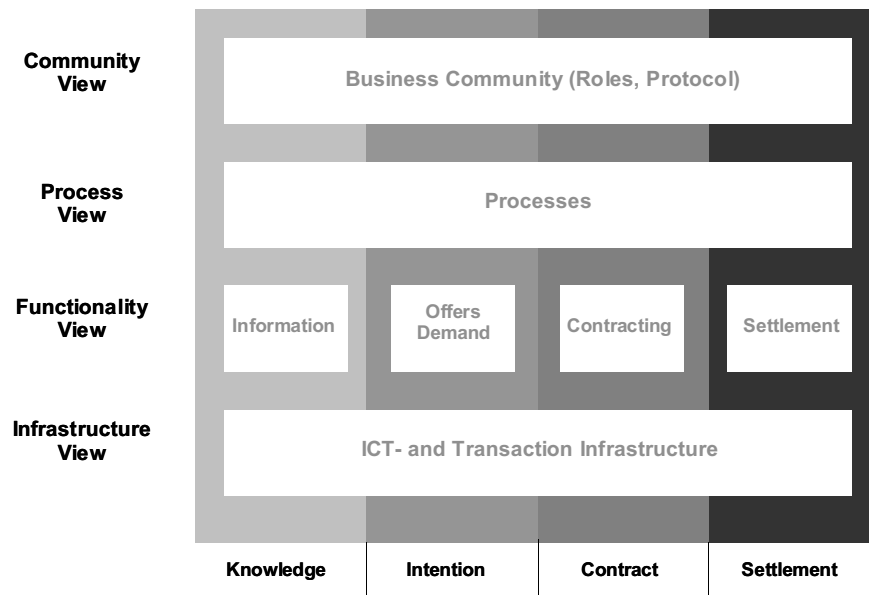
Community View

Business Community (Roles, Protocol)

Process View

Processes

Functionality View

Information

Offers Demand

Contracting

Settlement

Infrastructure View

ICT- and Transaction Infrastructure

Knowledge

Intention

Contract

Settlement